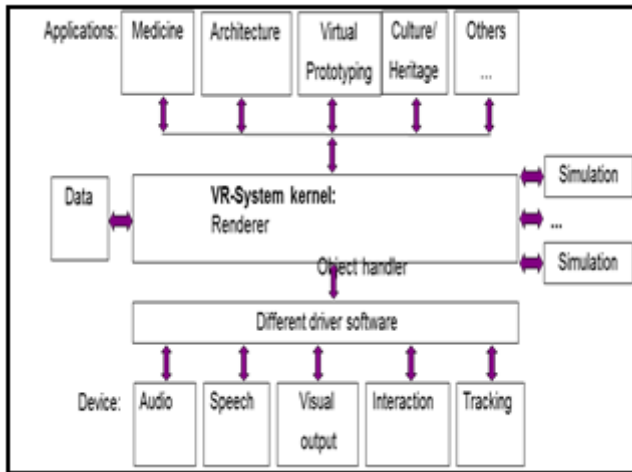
Applications: Medicine

Architecture

Virtual Prototyping

Culture/ Heritage

Others ...

Data

VR-System kernel:
Renderer

Object handler

Simulation

...

Simulation

Different driver software

Device: Audio

Speech

Visual output

Interaction

Tracking